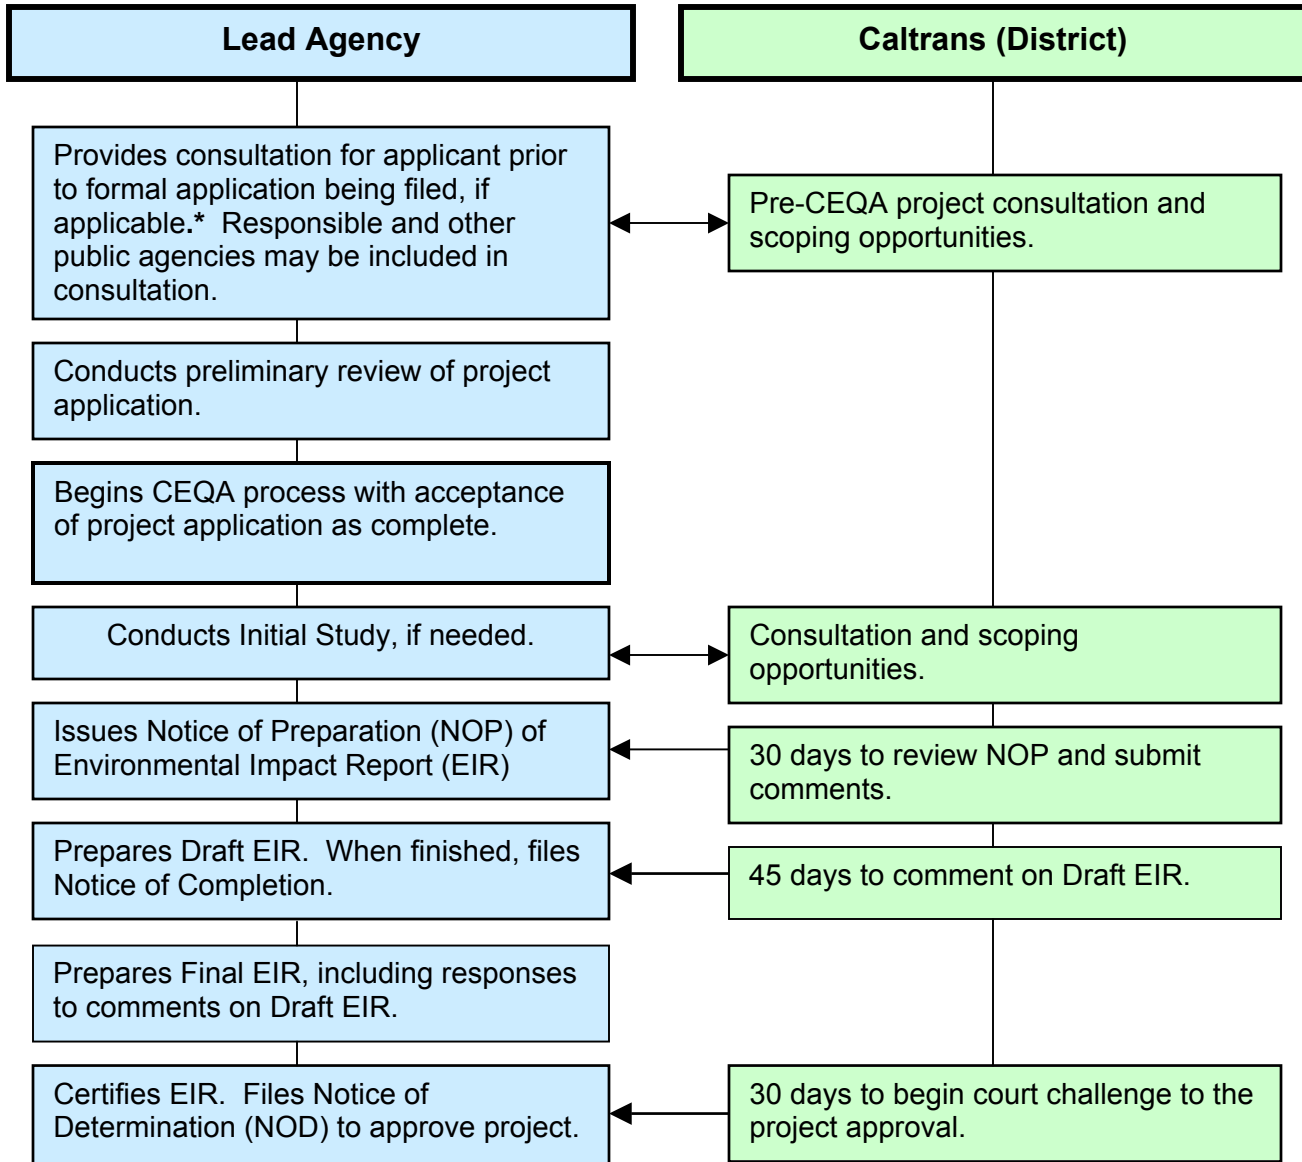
Lead Agency

Caltrans (District)

Provides consultation for applicant prior to formal application being filed, if applicable.* Responsible and other public agencies may be included in consultation.

Pre-CEQA project consultation and scoping opportunities.

Conducts preliminary review of project application.

Begins CEQA process with acceptance of project application as complete.

Conducts Initial Study, if needed.

Consultation and scoping opportunities.

Issues Notice of Preparation (NOP) of Environmental Impact Report (EIR)

30 days to review NOP and submit comments.

Prepares Draft EIR. When finished, files Notice of Completion.

45 days to comment on Draft EIR.

Prepares Final EIR, including responses to comments on Draft EIR.

Certifies EIR. Files Notice of Determination (NOD) to approve project.

30 days to begin court challenge to the project approval.